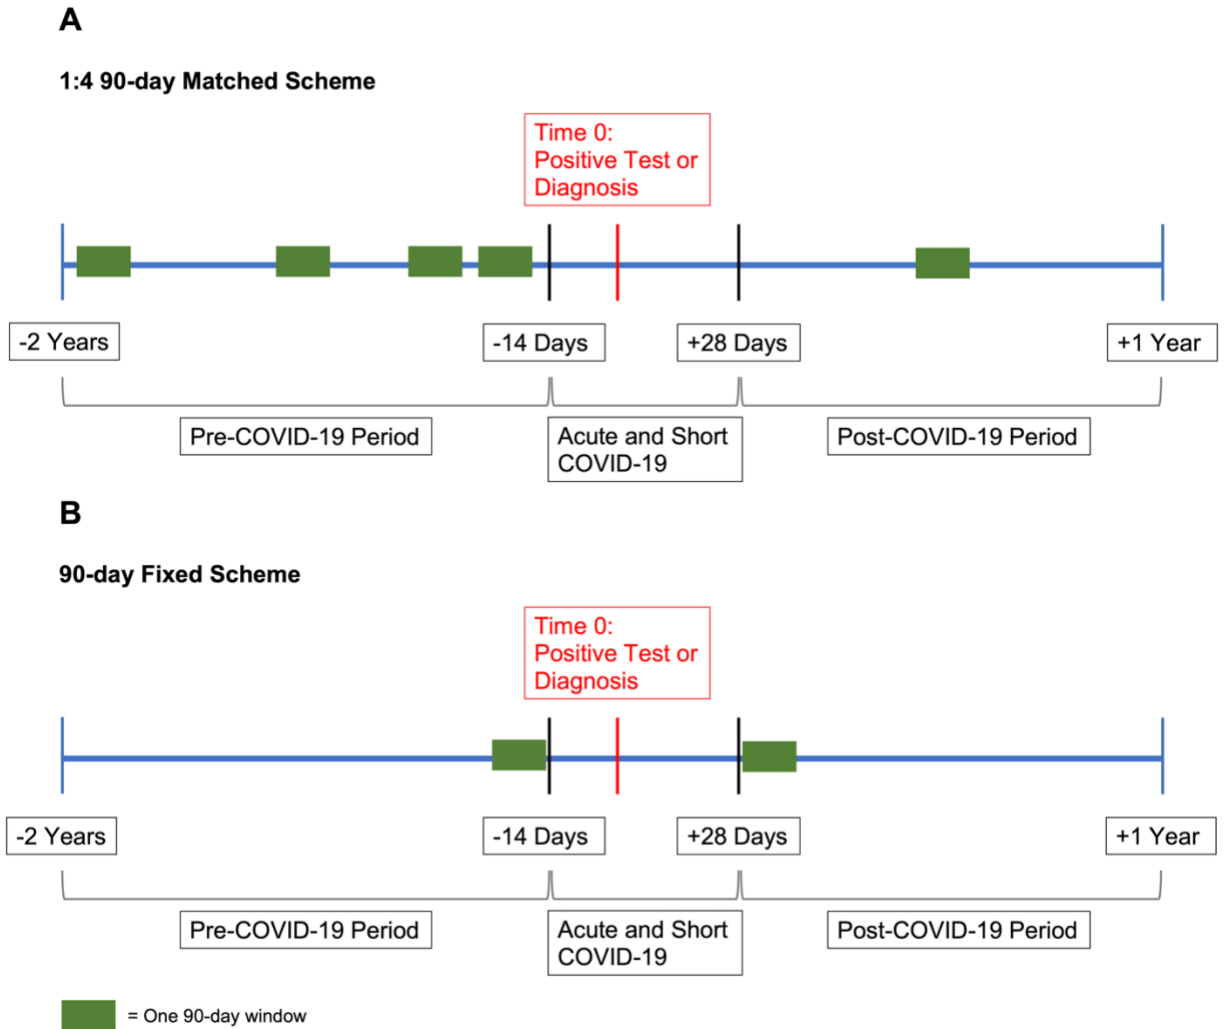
A

1:4 90-day Matched Scheme

Time 0:
Positive Test or Diagnosis

-2 Years

-14 Days

+28 Days

+1 Year

Pre-COVID-19 Period

Acute and Short COVID-19

Post-COVID-19 Period

B

90-day Fixed Scheme

Time 0:
Positive Test or Diagnosis

-2 Years

-14 Days

+28 Days

+1 Year

Pre-COVID-19 Period

Acute and Short COVID-19

Post-COVID-19 Period

= One 90-day window